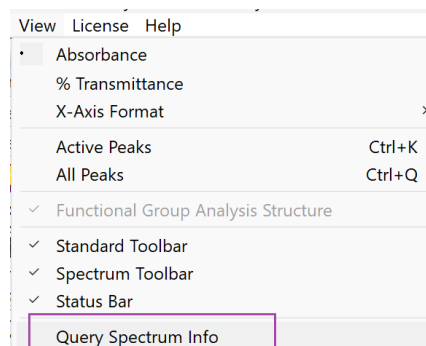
View License Help

• Absorbance
% Transmittance
X-Axis Format

Active Peaks Ctrl+K
All Peaks Ctrl+Q

✓ Functional Group Analysis Structure

✓ Standard Toolbar
✓ Spectrum Toolbar
✓ Status Bar

Query Spectrum Info